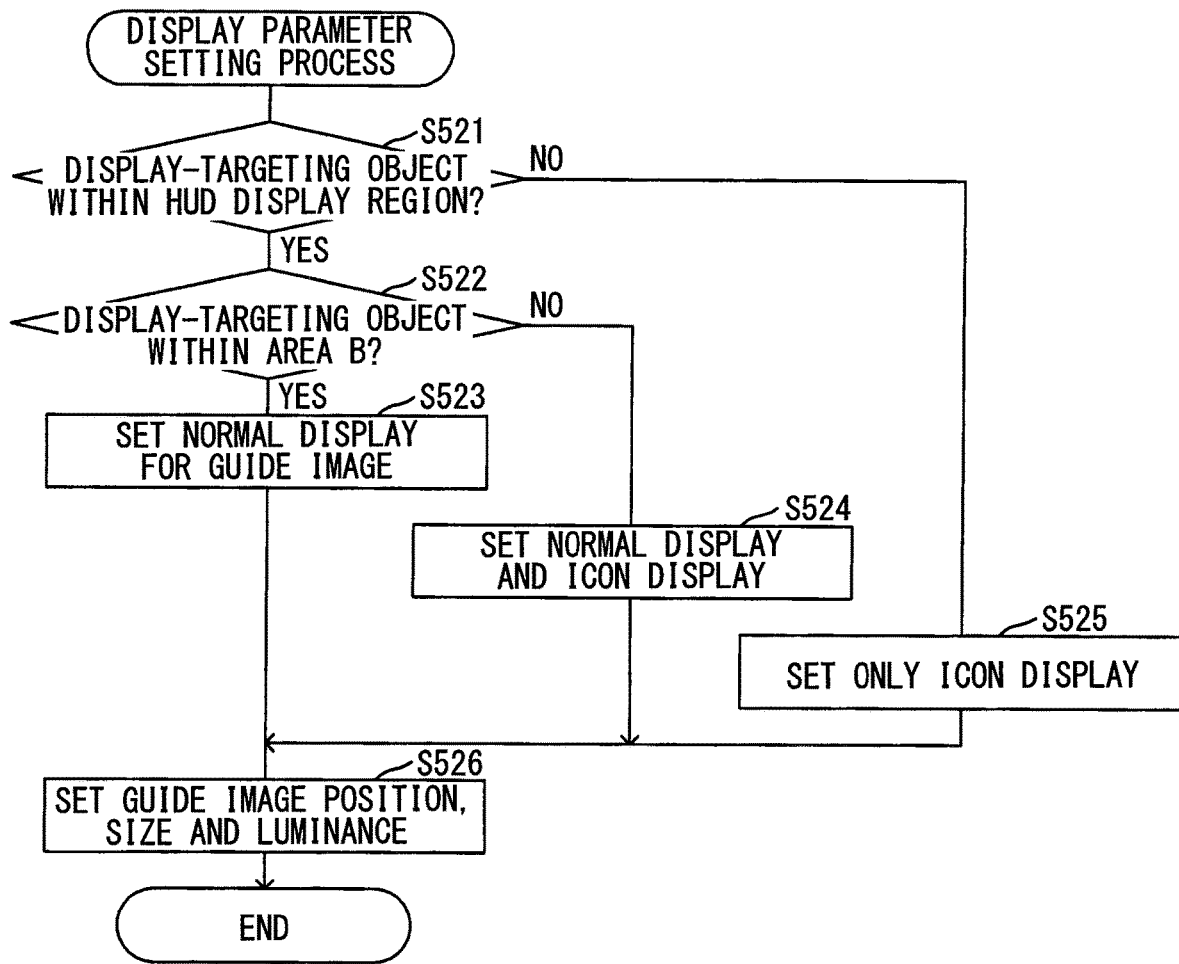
DISPLAY PARAMETER SETTING PROCESS

S521

DISPLAY-TARGETING OBJECT WITHIN HUD DISPLAY REGION?

NO

YES

S522

DISPLAY-TARGETING OBJECT WITHIN AREA B?

NO

YES

S523

SET NORMAL DISPLAY FOR GUIDE IMAGE

S524

SET NORMAL DISPLAY AND ICON DISPLAY

S525

SET ONLY ICON DISPLAY

S526

SET GUIDE IMAGE POSITION, SIZE AND LUMINANCE

END